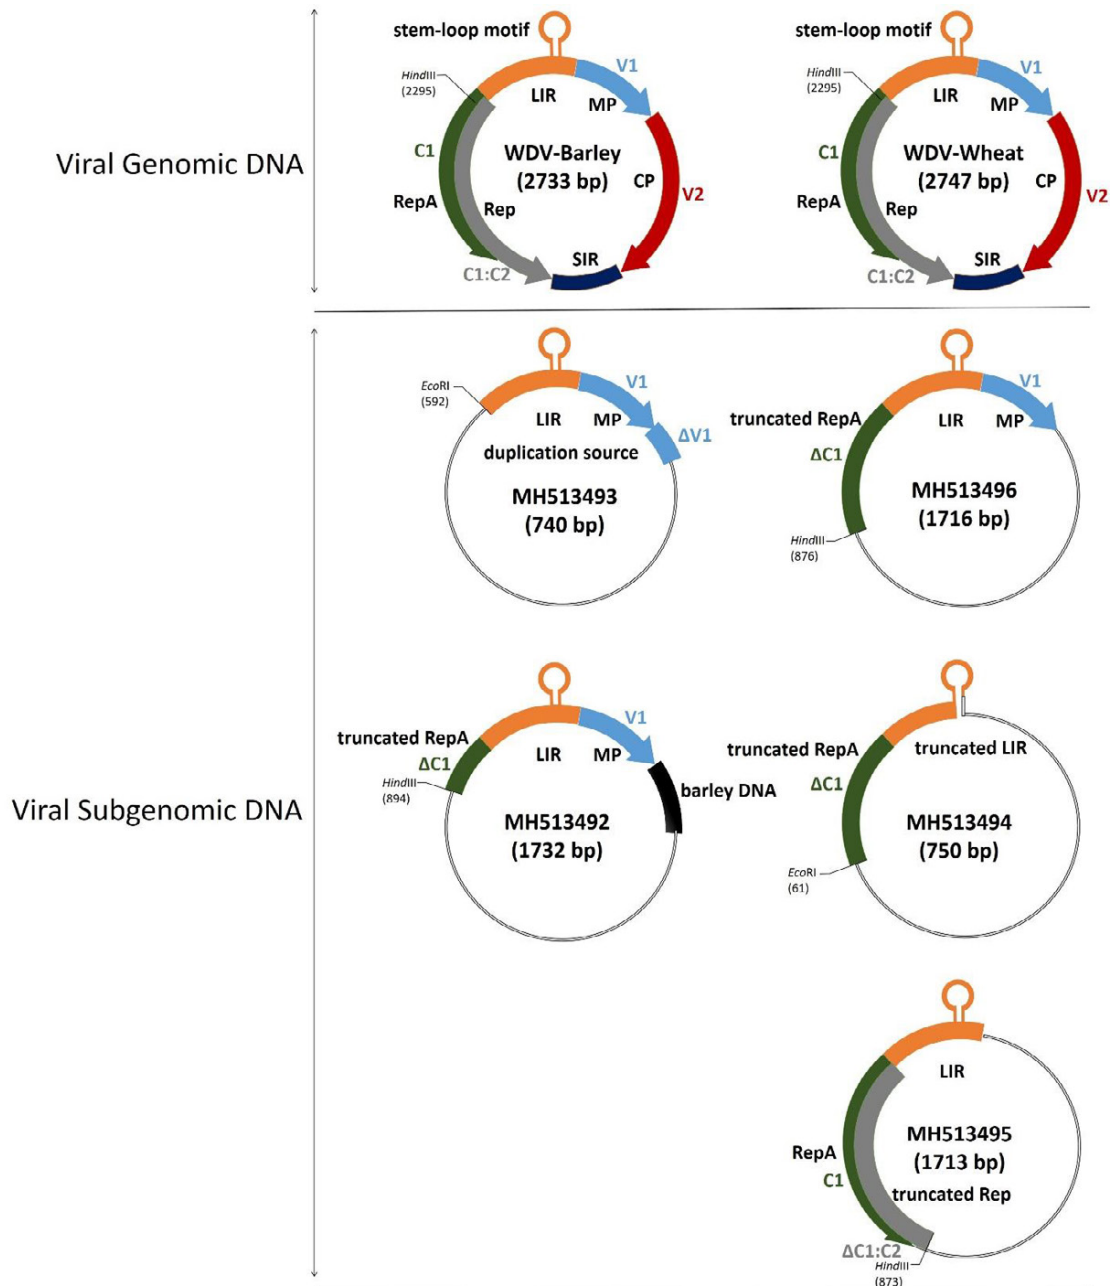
Viral Genomic DNA

stem-loop motif
HindIII (2295)
V1
LIR
MP
C1
WDV-Barley (2733 bp)
CP
V2
RepA
Rep
C1:C2
SIR

stem-loop motif
HindIII (2295)
V1
LIR
MP
C1
WDV-Wheat (2747 bp)
CP
V2
RepA
Rep
C1:C2
SIR

Viral Subgenomic DNA

EcoRI (592)
V1
LIR
MP
ΔV1
duplication source
MH513493 (740 bp)

V1
truncated RepA
LIR
MP
ΔC1
MH513496 (1716 bp)
HindIII (876)

V1
truncated RepA
LIR
MP
ΔC1
HindIII (894)
barley DNA
MH513492 (1732 bp)

truncated RepA
truncated LIR
ΔC1
MH513494 (750 bp)
EcoRI (61)

LIR
MH513495 (1713 bp)
RepA
C1
truncated Rep
ΔC1:C2
HindIII (873)